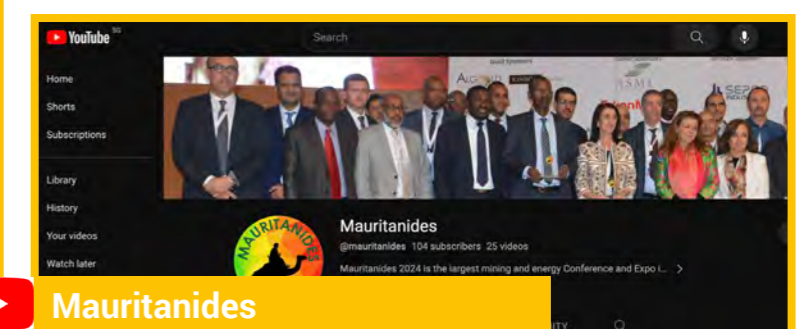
YouTube SG

Search

Home

Shorts

Subscriptions

Library

History

Your videos

Watch later

Gold Sponsors

ASMA

MAURITANIDES

Mauritanides

@mauritanides 104 subscribers 25 videos

Mauritanides 2024 is the largest mining and energy Conference and Expo i... >

Mauritanides